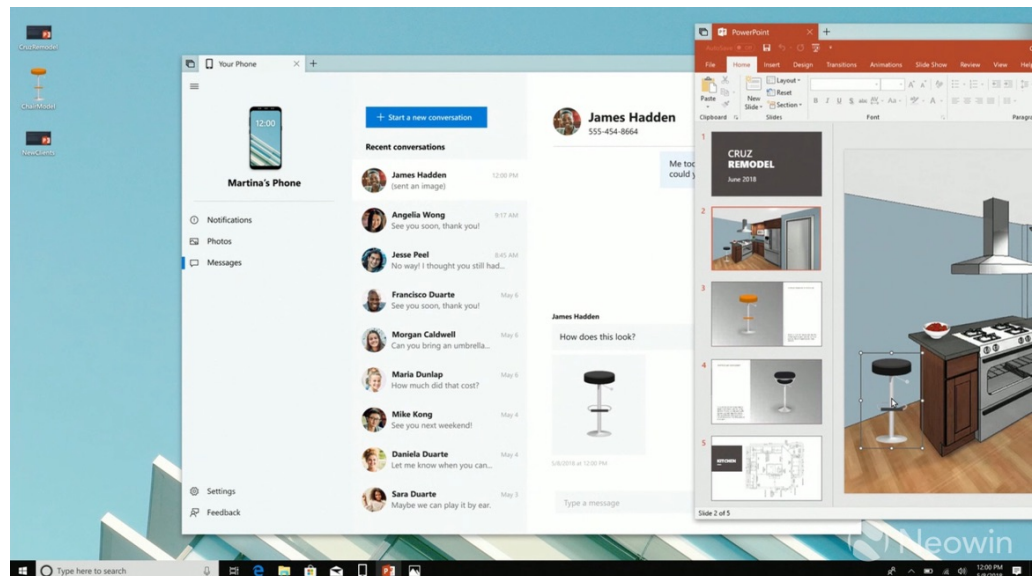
CruzRemodel

ChairModel

NewClients

Your Phone

Martina's Phone

Notifications

Photos

Messages

Settings

Feedback

+ Start a new conversation

Recent conversations

James Hadden 12:00 PM
(sent an image)

Angelia Wong 9:17 AM
See you soon, thank you!

Jesse Peel 8:45 AM
No way! I thought you still had...

Francisco Duarte May 6
See you soon, thank you!

Morgan Caldwell May 6
Can you bring an umbrella...

Maria Dunlap May 6
How much did that cost?

Mike Kong May 4
See you next weekend!

Daniela Duarte May 4
Let me know when you can...

Sara Duarte May 3
Maybe we can play it by ear.

James Hadden
555-454-8664

Me tod
could y

James Hadden

How does this look?

5/8/2018 at 12:00 PM

Type a message

PowerPoint

File Home Insert Design Transitions Animations Slide Show Review Help

Paste

Clipboard

New Slide

Layout

Reset

Section

Slides

Font

Paragra

CRUZ REMODEL
June 2018

Slide 2 of 5

Type here to search

12:00 PM

Neowin